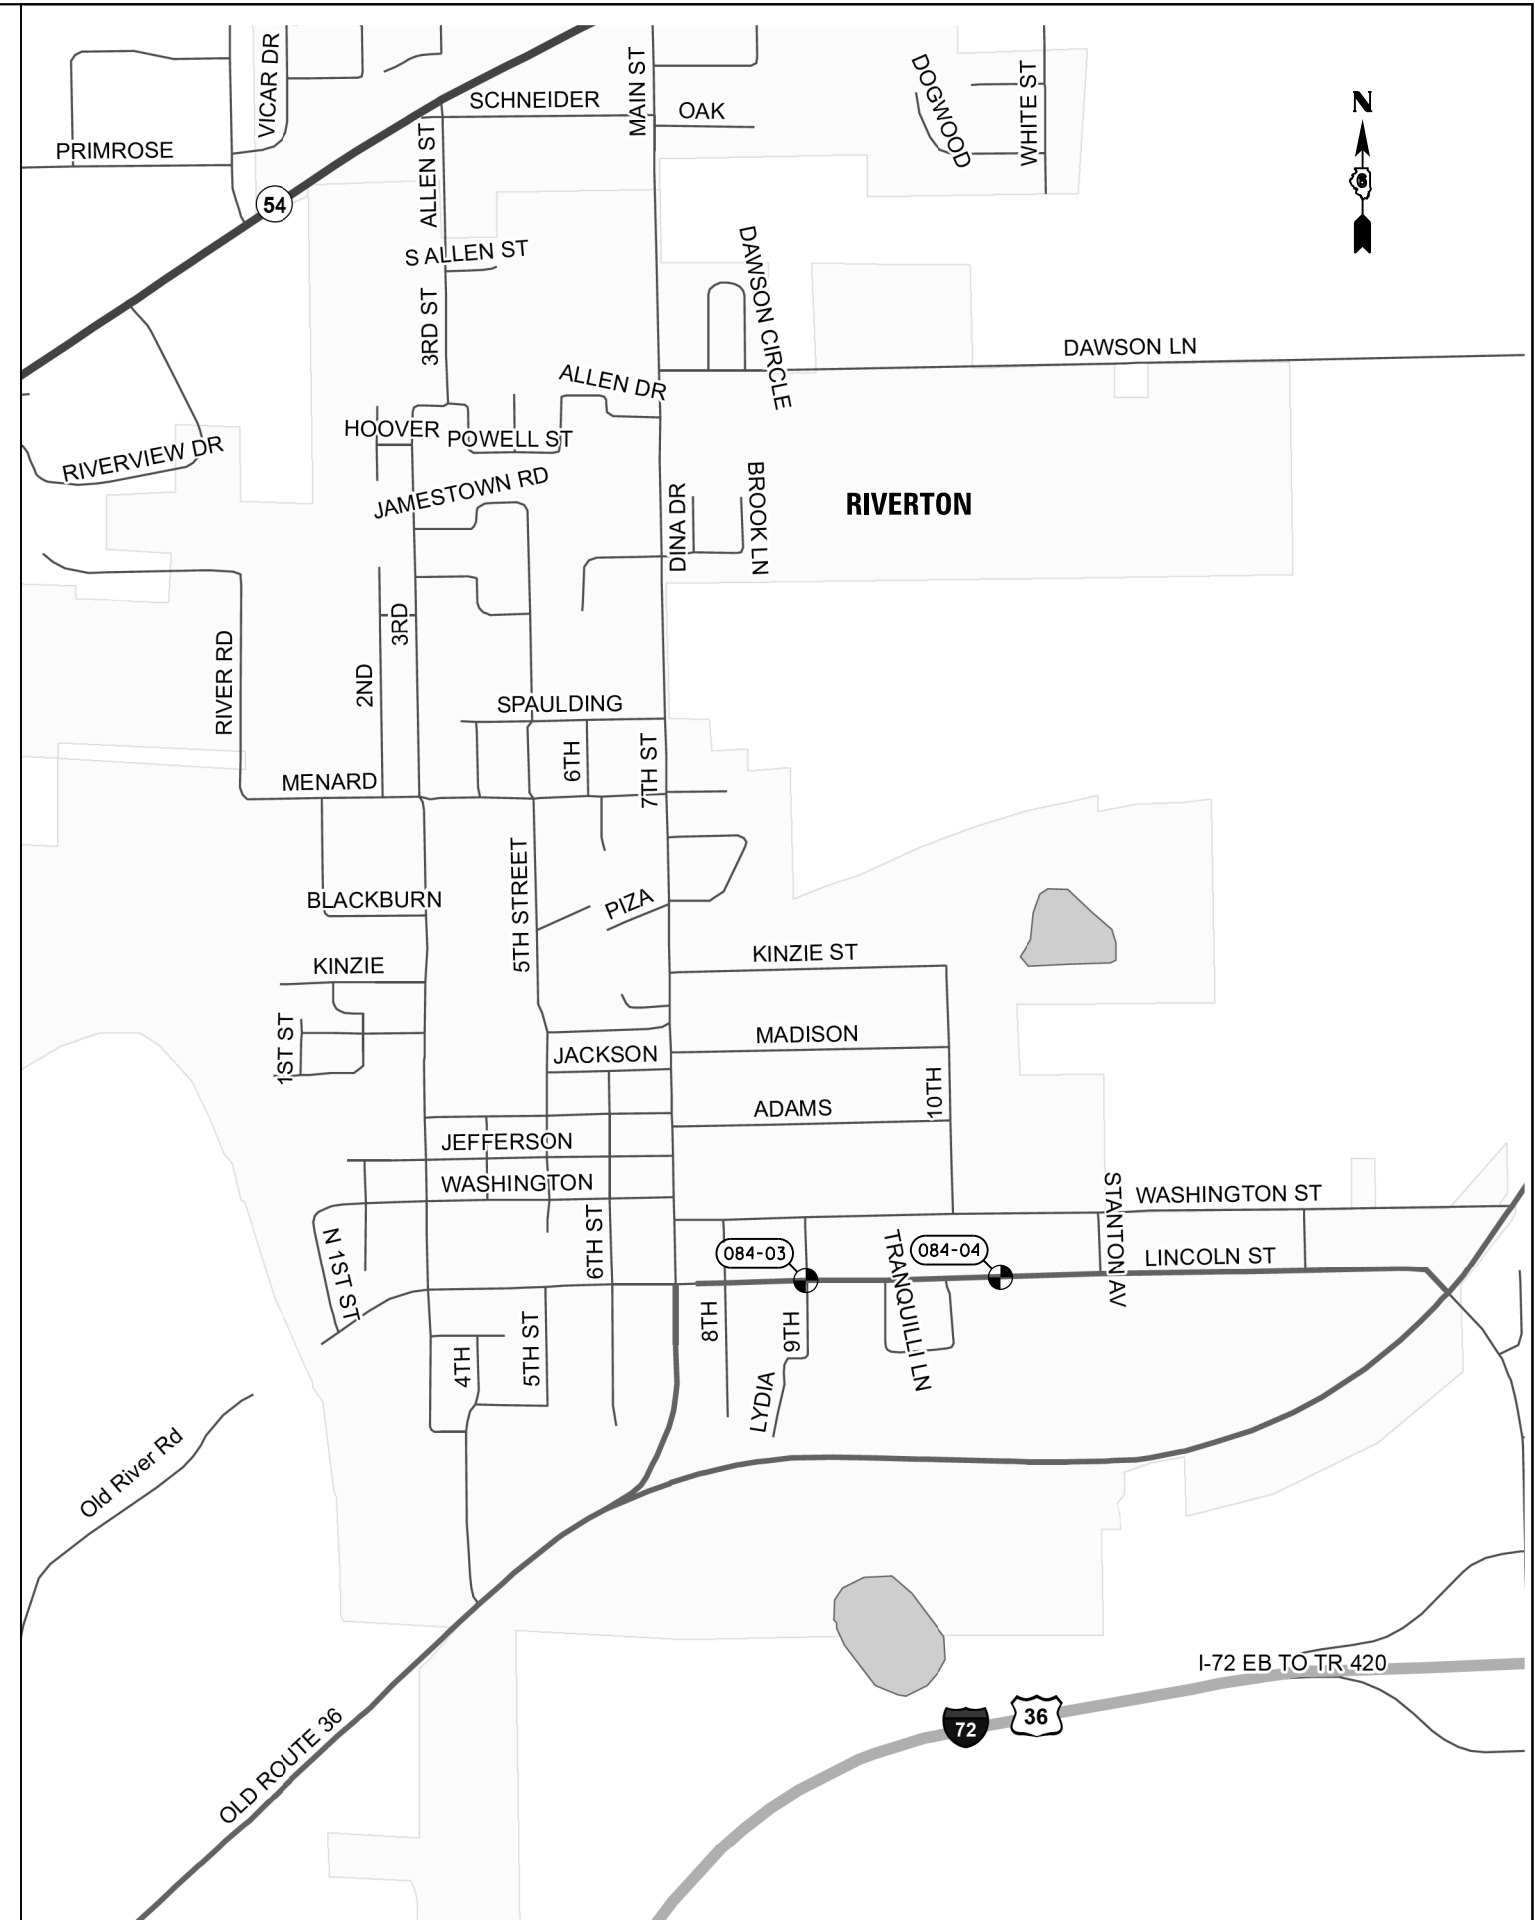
VICAR DR
SCHNEIDER
MAIN ST
OAK
DOGWOOD
WHITE ST
N
PRIMROSE
ALLEN ST
54
S ALLEN ST
DAWSON CIRCLE
3RD ST
DAWSON LN
ALLEN DR
HOOVER
POWELL ST
RIVERVIEW DR
JAMESTOWN RD
DINA DR
BROOK LN
RIVERTON
RIVER RD
2ND
3RD
SPAULDING
6TH
7TH ST
MENARD
5TH STREET
BLACKBURN
PIZA
KINZIE
KINZIE ST
1ST ST
MADISON
JACKSON
ADAMS
10TH
JEFFERSON
WASHINGTON
STANTON AV
WASHINGTON ST
N 1ST ST
6TH ST
084-03
TRANQUILLI LN
084-04
LINCOLN ST
8TH
9TH
4TH
5TH ST
LYDIA
Old River Rd
I-72 EB TO TR 420
72
36
OLD ROUTE 36